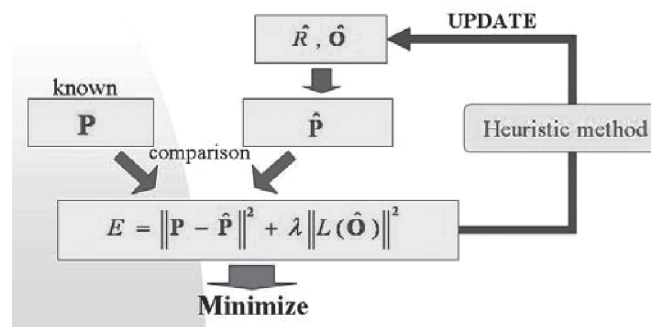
$\hat{R}$, $\hat{\mathbf{O}}$

UPDATE

known

$\mathbf{P}$

$\hat{\mathbf{P}}$

Heuristic method

comparison

$E = \left\|\mathbf{P} - \hat{\mathbf{P}}\right\|^2 + \lambda \left\|L(\hat{\mathbf{O}})\right\|^2$

Minimize